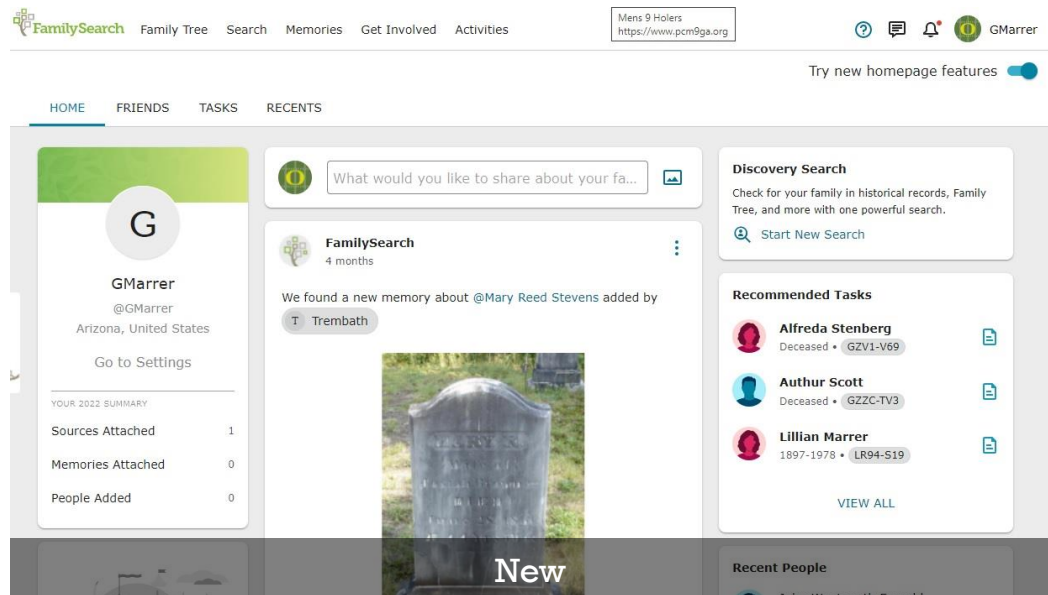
FamilySearch Family Tree Search Memories Get Involved Activities

Mens 9 Holers
https://www.pcm9ga.org

GMarrer

Try new homepage features

HOME FRIENDS TASKS RECENTS

G

GMarrer
@GMarrer
Arizona, United States

Go to Settings

YOUR 2022 SUMMARY

Sources Attached 1

Memories Attached 0

People Added 0

What would you like to share about your fa...

FamilySearch
4 months

We found a new memory about @Mary Reed Stevens added by T Trembath

Discovery Search
Check for your family in historical records, Family Tree, and more with one powerful search.
Start New Search

Recommended Tasks

Alfreda Stenberg
Deceased • GZV1-V69

Authur Scott
Deceased • GZZC-TV3

Lillian Marrer
1897-1978 • LR94-S19

VIEW ALL

Recent People

New